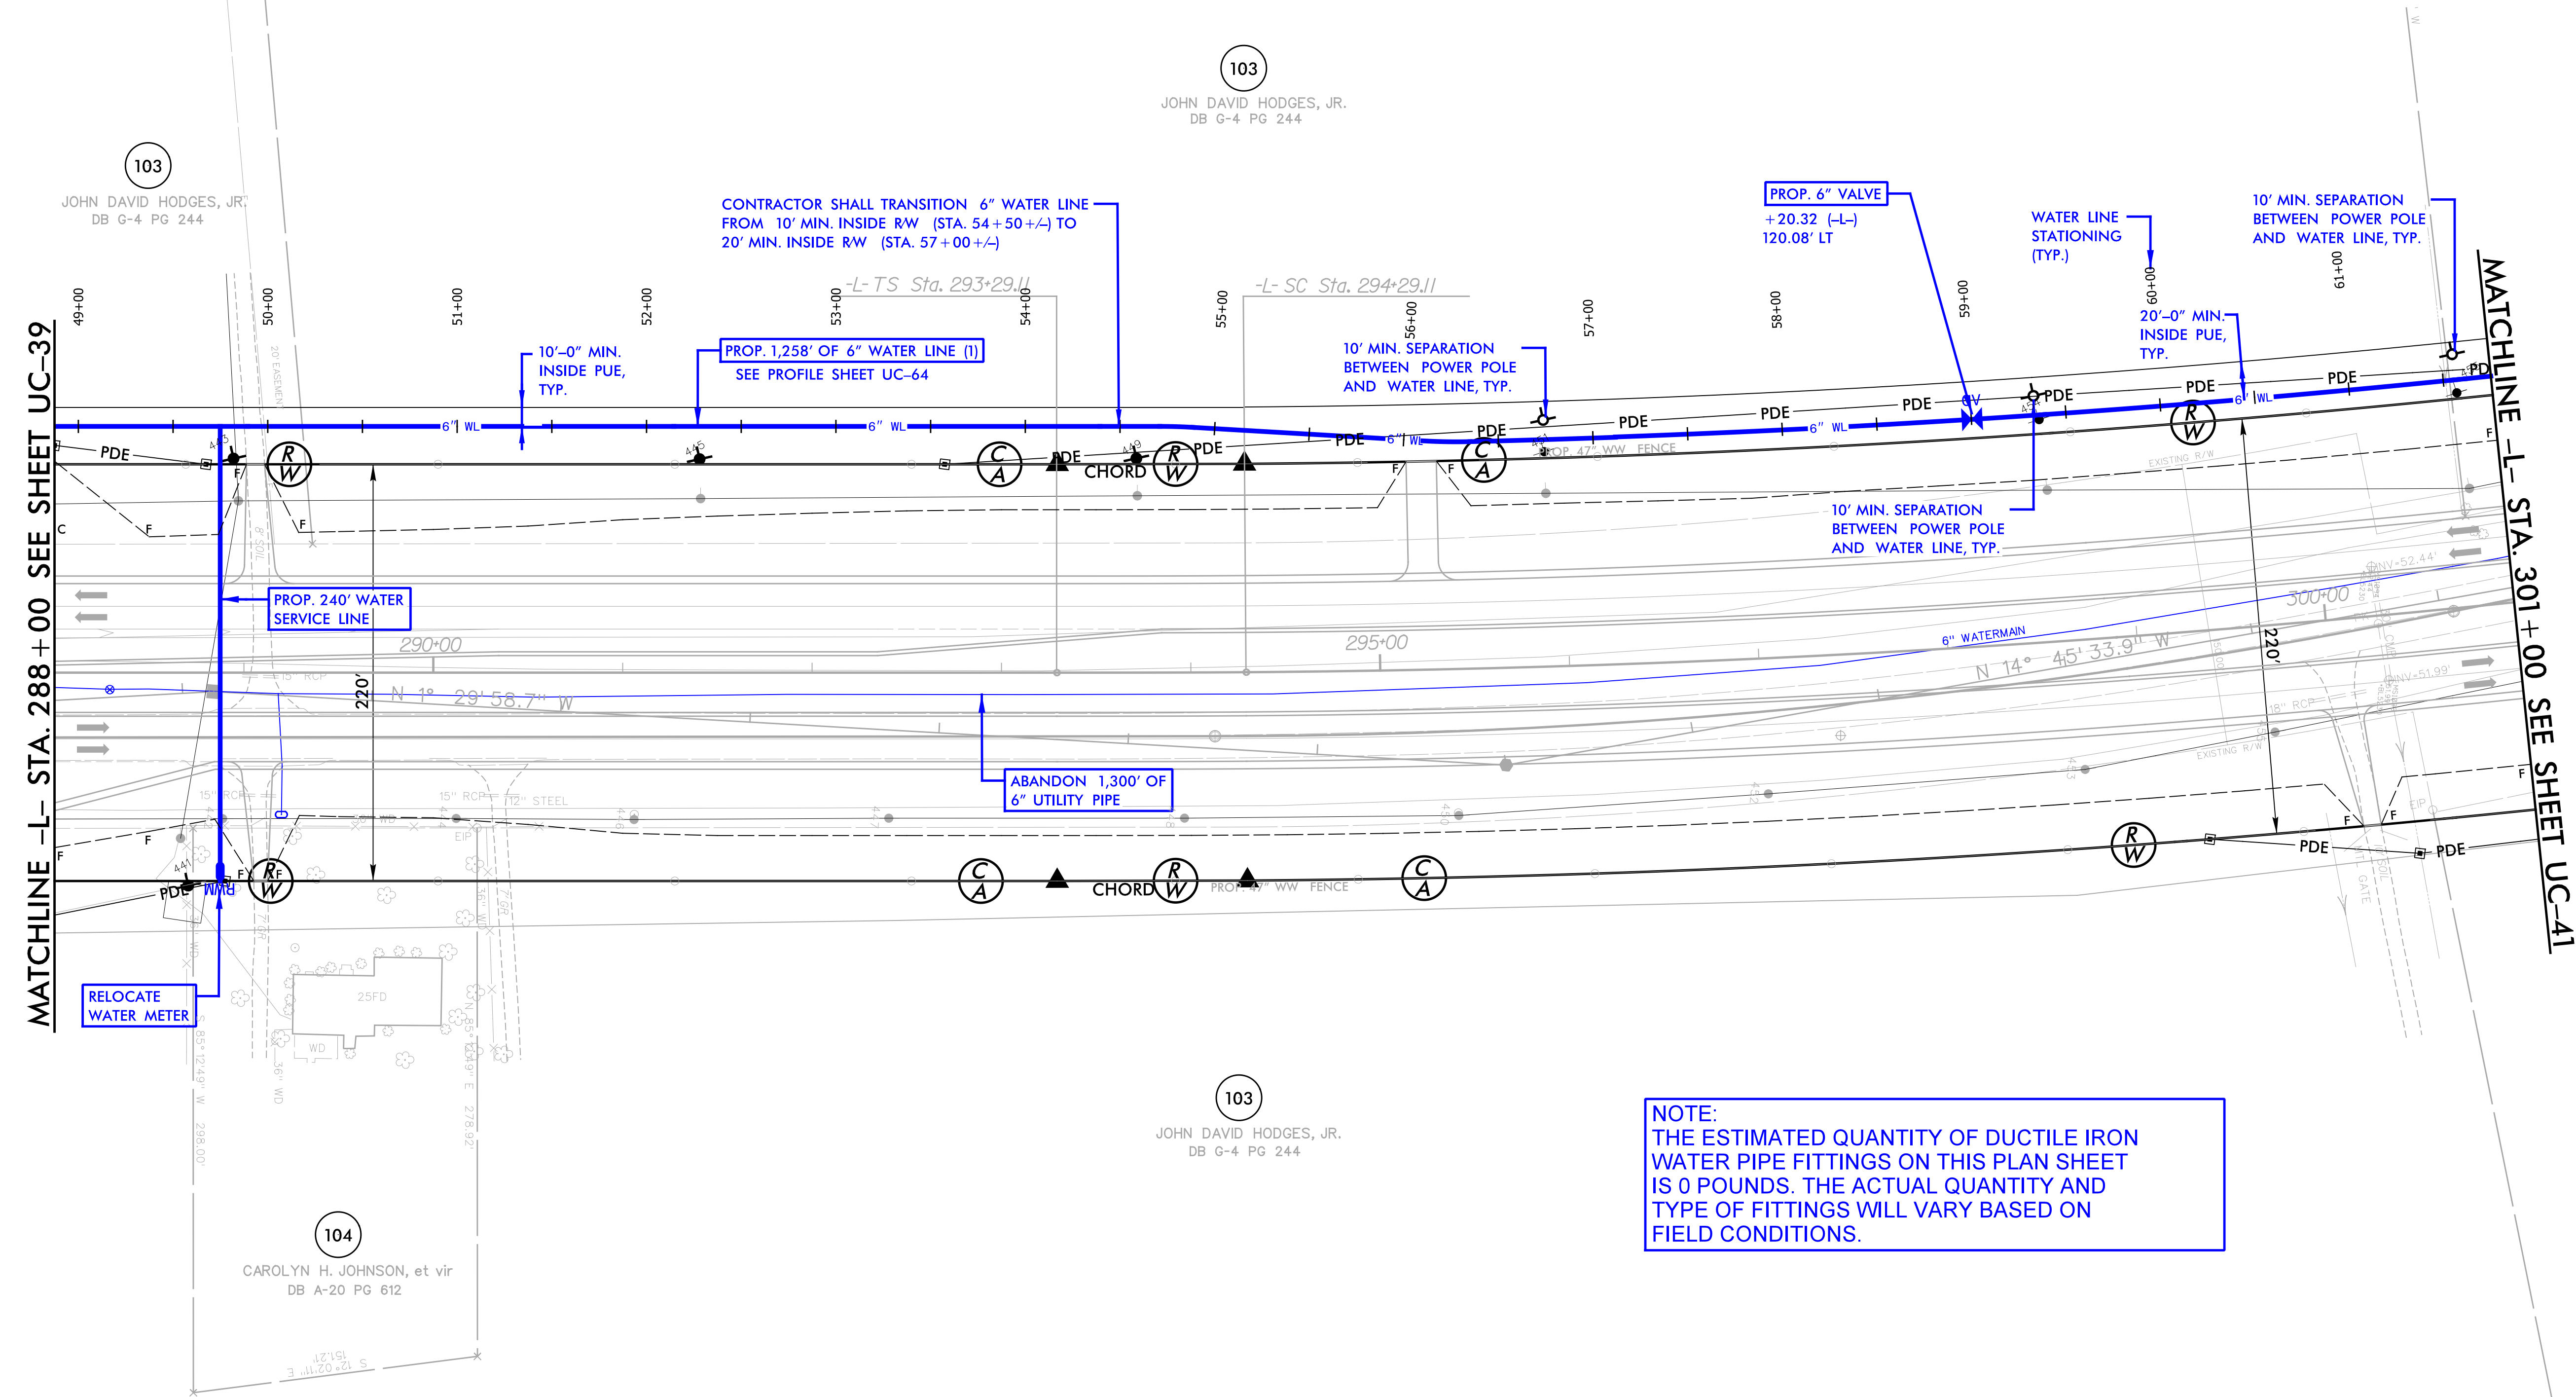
103
JOHN DAVID HODGES, JR.
DB G-4 PG 244

103
JOHN DAVID HODGES, JR.
DB G-4 PG 244

CONTRACTOR SHALL TRANSITION 6" WATER LINE FROM 10' MIN. INSIDE R/W (STA. 54+50+/-) TO 20' MIN. INSIDE R/W (STA. 57+00+/-)

PROP. 6" VALVE
+20.32 (-L-)
120.08' LT

WATER LINE STATIONING (TYP.)

10' MIN. SEPARATION BETWEEN POWER POLE AND WATER LINE, TYP.

49+00
50+00
51+00
52+00
53+00
-L- TS Sta. 293+29.11
54+00
55+00
-L- SC Sta. 294+29.11
56+00
57+00
58+00
59+00
60+00
61+00

10'-0" MIN. INSIDE PUE, TYP.

PROP. 1,258' OF 6" WATER LINE (1)
SEE PROFILE SHEET UC-64

10' MIN. SEPARATION BETWEEN POWER POLE AND WATER LINE, TYP.

20'-0" MIN. INSIDE PUE, TYP.

6" WL
6" WL
6" WL
6" WL
6" WL
PDE
PDE
PDE
PDE
PDE
PDE
PDE
PDE
PDE
PDE
CHORD
CHORD
PROP. 47" WW FENCE
PROP. 47" WW FENCE
EXISTING R/W
EXISTING R/W

10' MIN. SEPARATION BETWEEN POWER POLE AND WATER LINE, TYP.

PROP. 240' WATER SERVICE LINE

290+00
295+00
300+00
220'
220'
N 18° 29' 58.7" W
N 14° 45' 33.9" W
6" WATERMAIN
15" RCP
15" RCP
15" RCP
12" STEEL
18" RCP
INV=52.44'
INV=51.99'
20' EASEMENT

ABANDON 1,300' OF 6" UTILITY PIPE

MATCHLINE -L- STA. 288+00 SEE SHEET UC-39

MATCHLINE -L- STA. 301+00 SEE SHEET UC-41

RELOCATE WATER METER

25FD

103
JOHN DAVID HODGES, JR.
DB G-4 PG 244

104
CAROLYN H. JOHNSON, et vir
DB A-20 PG 612

NOTE:
THE ESTIMATED QUANTITY OF DUCTILE IRON WATER PIPE FITTINGS ON THIS PLAN SHEET IS 0 POUNDS. THE ACTUAL QUANTITY AND TYPE OF FITTINGS WILL VARY BASED ON FIELD CONDITIONS.